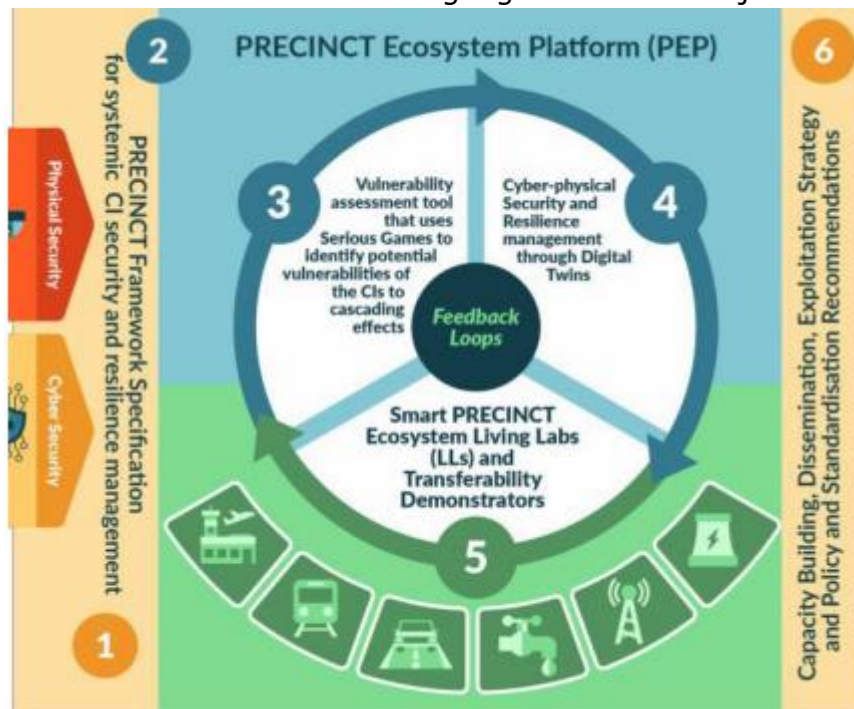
2

PRECINCT Ecosystem Platform (PEP)

6

PRECINCT Framework Specification for systemic CI security and resilience management

Physical Security

Cyber Security

3

Vulnerability assessment tool that uses Serious Games to identify potential vulnerabilities of the CIs to cascading effects

4

Cyber-physical Security and Resilience management through Digital Twins

Feedback Loops

Smart PRECINCT Ecosystem Living Labs (LLs) and Transferability Demonstrators

5

1

Capacity Building, Dissemination, Exploitation Strategy and Policy and Standardisation Recommendations